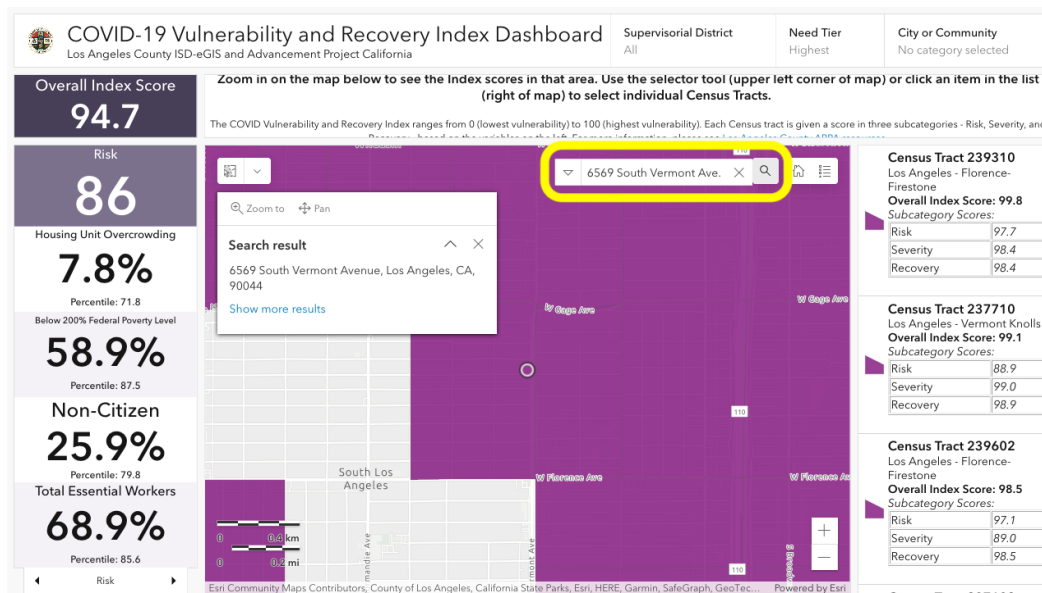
COVID-19 Vulnerability and Recovery Index Dashboard
Los Angeles County ISD-eGIS and Advancement Project California

Supervisorial District
All

Need Tier
Highest

City or Community
No category selected

Overall Index Score
94.7

Risk
86

Housing Unit Overcrowding
7.8%
Percentile: 71.8

Below 200% Federal Poverty Level
58.9%
Percentile: 87.5

Non-Citizen
25.9%
Percentile: 79.8

Total Essential Workers
68.9%
Percentile: 85.6

Risk

Zoom in on the map below to see the Index scores in that area. Use the selector tool (upper left corner of map) or click an item in the list (right of map) to select individual Census Tracts.

The COVID Vulnerability and Recovery Index ranges from 0 (lowest vulnerability) to 100 (highest vulnerability). Each Census tract is given a score in three subcategories - Risk, Severity, and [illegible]

6569 South Vermont Ave.

Zoom to
Pan

Search result
6569 South Vermont Avenue, Los Angeles, CA, 90044
Show more results

W Gage Ave
W Gage Ave
110
South Los Angeles
W Florence Ave
W Florence Ave
110
0 0.4 km
0 0.2 mi
Esri Community Maps Contributors, County of Los Angeles, California State Parks, Esri, HERE, Garmin, SafeGraph, GeoTec...
Powered by Esri

Census Tract 239310
Los Angeles - Florence-Firestone
Overall Index Score: 99.8
Subcategory Scores:
| Risk | 97.7 |
|---|---|
| Severity | 98.4 |
| Recovery | 98.4 |

Census Tract 237710
Los Angeles - Vermont Knolls
Overall Index Score: 99.1
Subcategory Scores:
| Risk | 88.9 |
|---|---|
| Severity | 99.0 |
| Recovery | 98.9 |

Census Tract 239602
Los Angeles - Florence-Firestone
Overall Index Score: 98.5
Subcategory Scores:
| Risk | 97.1 |
|---|---|
| Severity | 89.0 |
| Recovery | 98.5 |